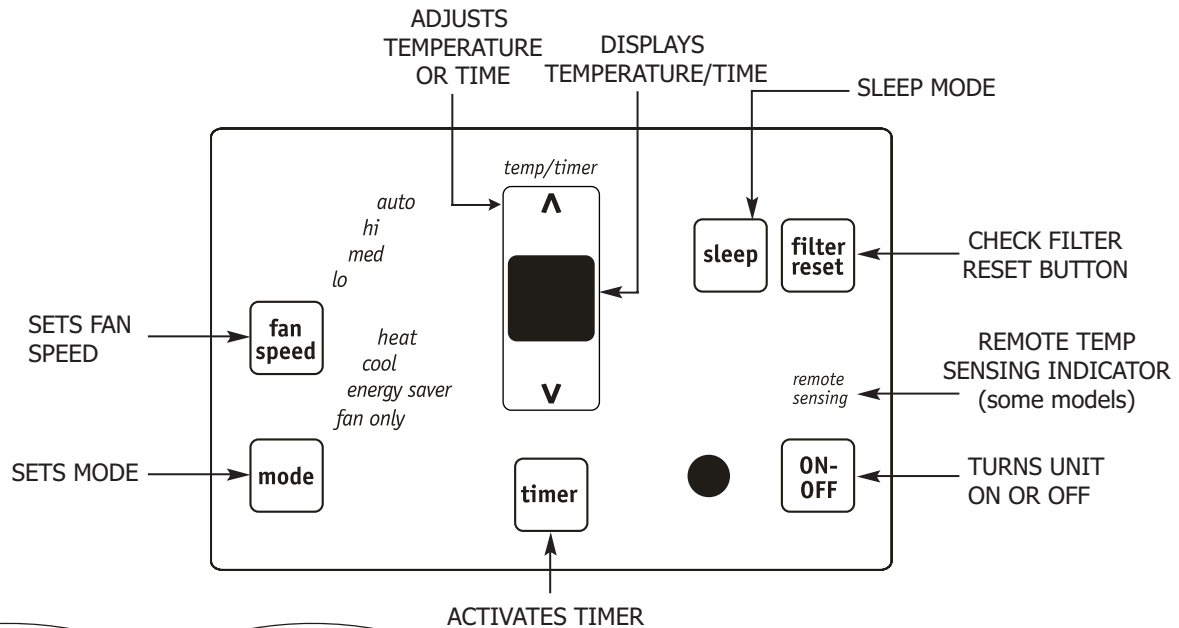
ADJUSTS TEMPERATURE OR TIME

DISPLAYS TEMPERATURE/TIME

SLEEP MODE

temp/timer

auto
hi
med
lo

^

sleep

filter reset

CHECK FILTER RESET BUTTON

SETS FAN SPEED

fan speed

heat
cool
energy saver
fan only

v

REMOTE TEMP SENSING INDICATOR (some models)

remote sensing

SETS MODE

mode

timer

ON-OFF

TURNS UNIT ON OR OFF

ACTIVATES TIMER